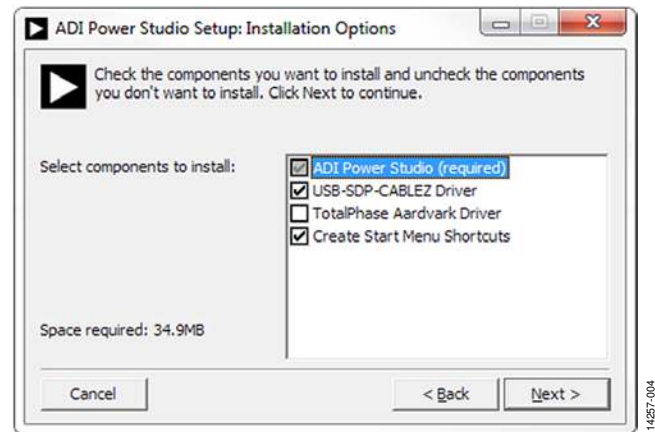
ADI Power Studio Setup: Installation Options

Check the components you want to install and uncheck the components you don't want to install. Click Next to continue.

Select components to install:

ADI Power Studio (required)
USB-SDP-CABLEZ Driver
TotalPhase Aardvark Driver
Create Start Menu Shortcuts

Space required: 34.9MB

Cancel

< Back

Next >

14257-004